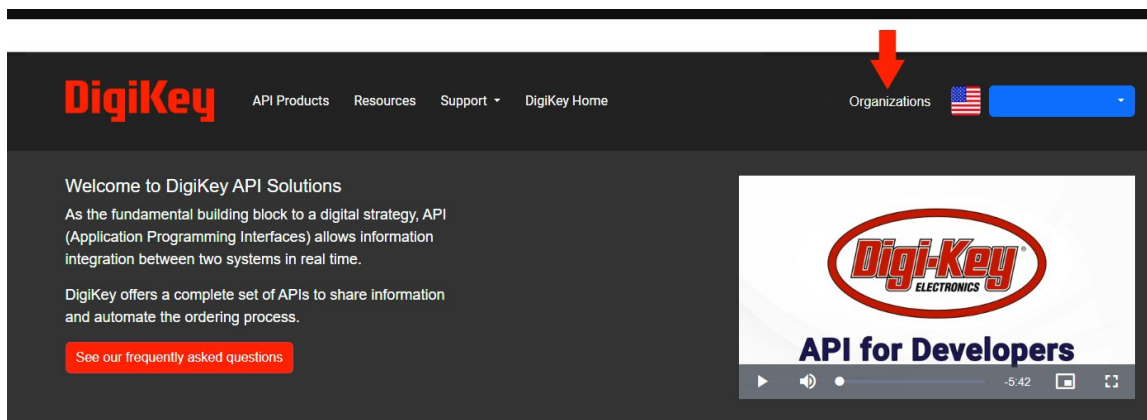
DigiKey API Products Resources Support DigiKey Home Organizations

Welcome to DigiKey API Solutions

As the fundamental building block to a digital strategy, API (Application Programming Interfaces) allows information integration between two systems in real time.

DigiKey offers a complete set of APIs to share information and automate the ordering process.

See our frequently asked questions

Digi-Key ELECTRONICS

API for Developers

-5:42